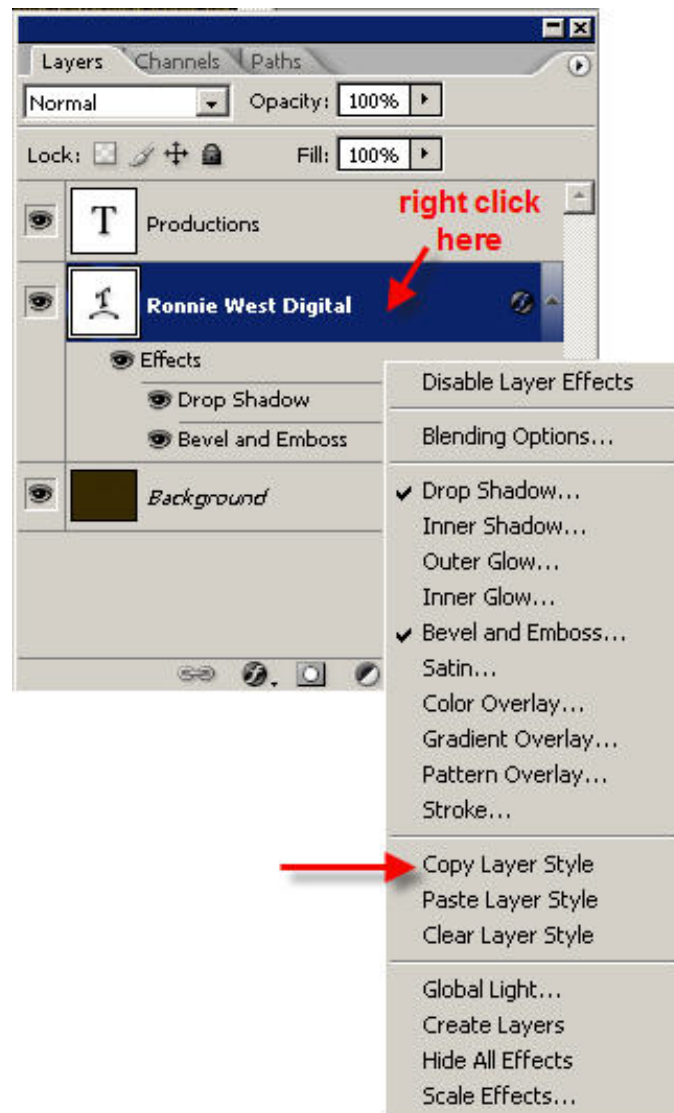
Layers Channels Paths

Normal

Opacity: 100%

Lock:

Fill: 100%

T Productions

right click here

Ronnie West Digital

Effects

Drop Shadow

Bevel and Emboss

Background

Disable Layer Effects

Blending Options...

✔ Drop Shadow...

Inner Shadow...

Outer Glow...

Inner Glow...

✔ Bevel and Emboss...

Satin...

Color Overlay...

Gradient Overlay...

Pattern Overlay...

Stroke...

Copy Layer Style

Paste Layer Style

Clear Layer Style

Global Light...

Create Layers

Hide All Effects

Scale Effects...